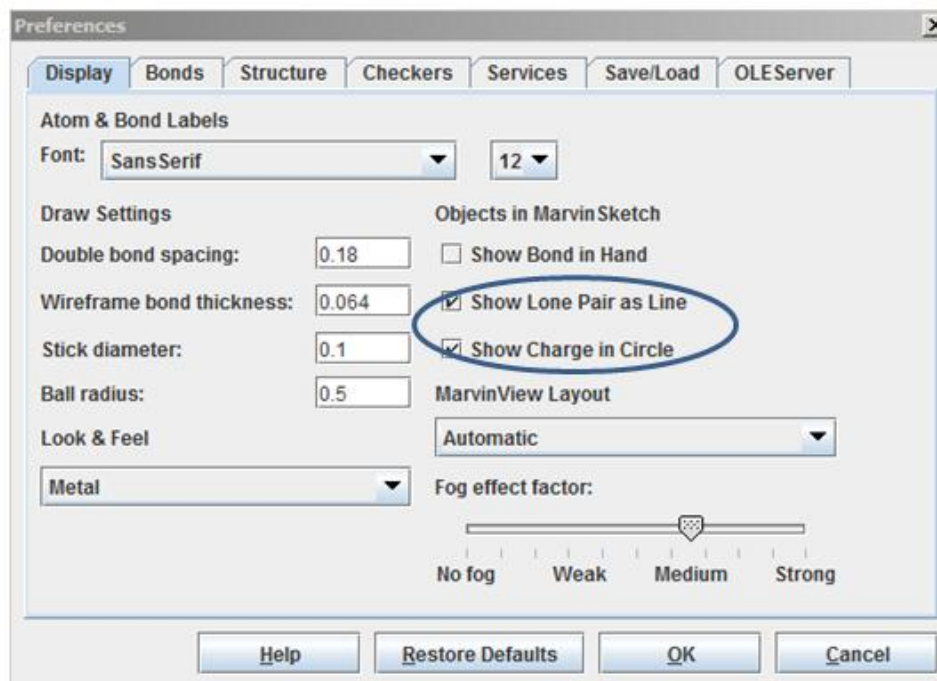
Preferences

Display | Bonds | Structure | Checkers | Services | Save/Load | OLEServer

Atom & Bond Labels

Font: SansSerif 12

Draw Settings

Double bond spacing: 0.18

Wireframe bond thickness: 0.064

Stick diameter: 0.1

Ball radius: 0.5

Look & Feel

Metal

Objects in MarvinSketch

Show Bond in Hand

Show Lone Pair as Line

Show Charge in Circle

MarvinView Layout

Automatic

Fog effect factor:

No fog Weak Medium Strong

Help | Restore Defaults | OK | Cancel